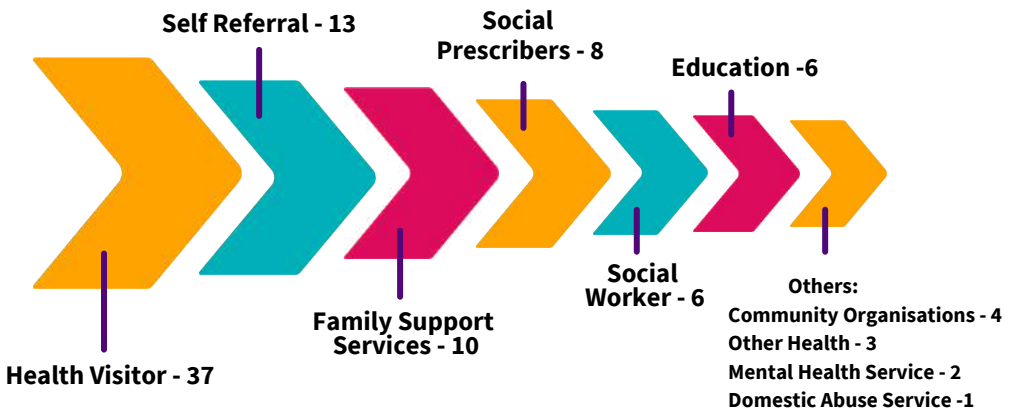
Self Referral - 13

Social Prescribers - 8

Education -6

Health Visitor - 37

Family Support Services - 10

Social Worker - 6

Others:
Community Organisations - 4
Other Health - 3
Mental Health Service - 2
Domestic Abuse Service -1